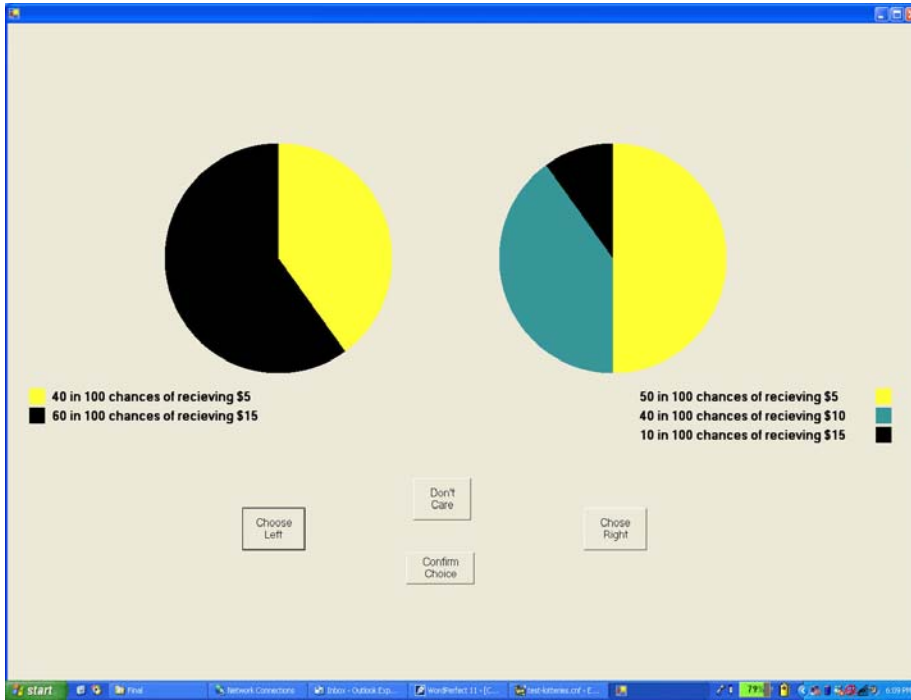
40 in 100 chances of recieving $5
60 in 100 chances of recieving $15

50 in 100 chances of recieving $5
40 in 100 chances of recieving $10
10 in 100 chances of recieving $15

Don't Care

Choose Left

Chose Right

Confirm Choice

start
Final
Network Connections
Inbox - Outlook Exp...
WordPerfect 11 - [C...
test-lotteries.cnf - E...
79
6:09 PM